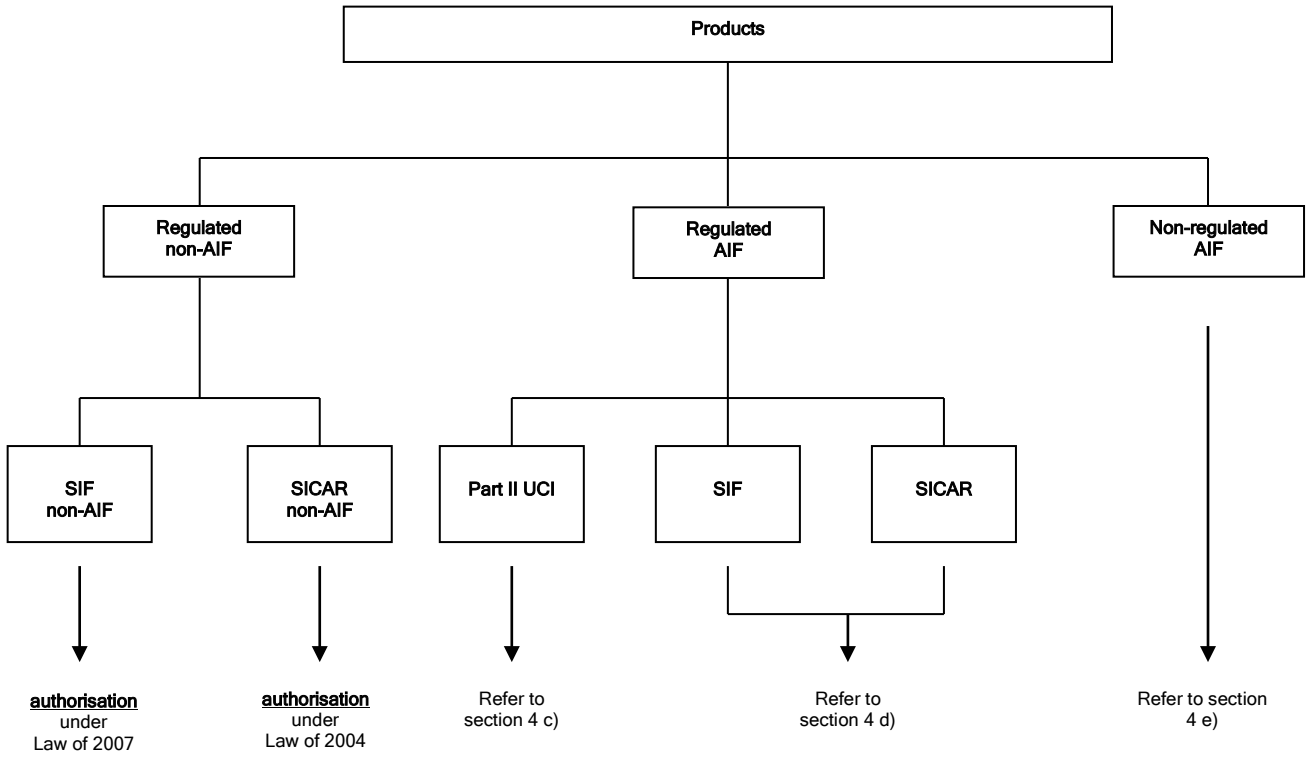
Products

Regulated non-AIF

Regulated AIF

Non-regulated AIF

SIF non-AIF

SICAR non-AIF

Part II UCI

SIF

SICAR

authorisation under Law of 2007

authorisation under Law of 2004

Refer to section 4 c)

Refer to section 4 d)

Refer to section 4 e)